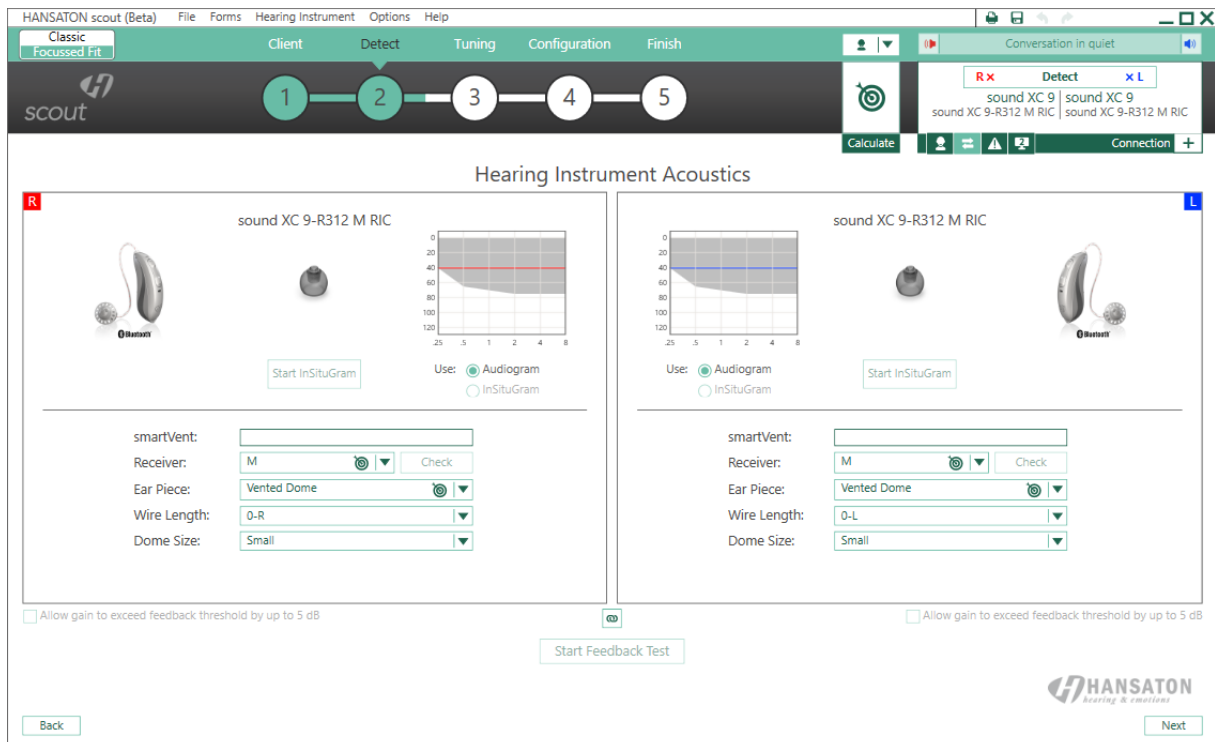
HANSATON scout (Beta) File Forms Hearing Instrument Options Help

Classic
Focussed Fit

Client Detect Tuning Configuration Finish

Conversation in quiet

scout

1 2 3 4 5

R × Detect × L
sound XC 9 | sound XC 9
sound XC 9-R312 M RIC | sound XC 9-R312 M RIC

Calculate

Connection +

Hearing Instrument Acoustics

R

sound XC 9-R312 M RIC

0
20
40
60
80
100
120
.25 .5 1 2 4 8

Bluetooth

Start InSituGram

Use: Audiogram
InSituGram

smartVent:
Receiver: M
Check
Ear Piece: Vented Dome
Wire Length: 0-R
Dome Size: Small

L

sound XC 9-R312 M RIC

0
20
40
60
80
100
120
.25 .5 1 2 4 8

Bluetooth

Use: Audiogram
InSituGram

Start InSituGram

smartVent:
Receiver: M
Check
Ear Piece: Vented Dome
Wire Length: 0-L
Dome Size: Small

Allow gain to exceed feedback threshold by up to 5 dB

Allow gain to exceed feedback threshold by up to 5 dB

Start Feedback Test

HANSATON
hearing & emotions

Back

Next